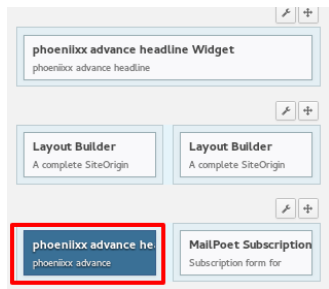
phoeniixx advance headline Widget
phoeniixx advance headline

Layout Builder
A complete SiteOrigin

Layout Builder
A complete SiteOrigin

phoeniixx advance he.
phoeniixx advance

MailPoet Subscription
Subscription form for